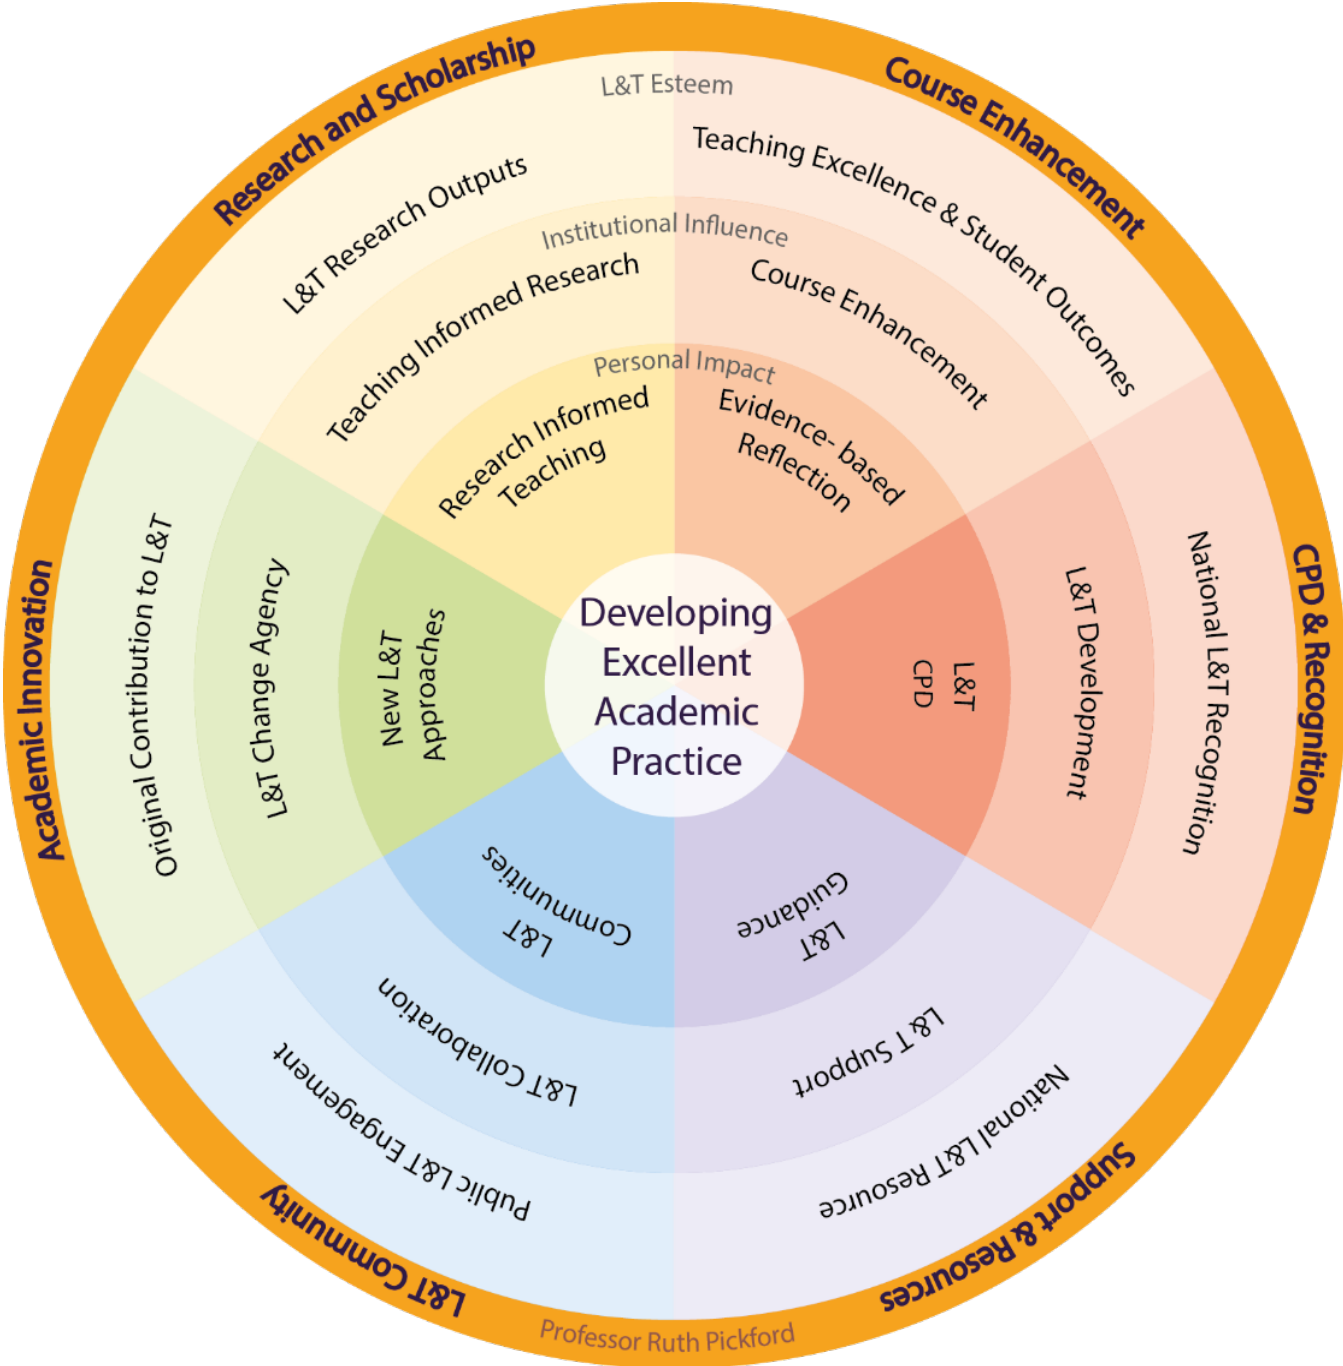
Research and Scholarship
L&T Esteem
Course Enhancement
L&T Research Outputs
Teaching Excellence & Student Outcomes
Institutional Influence
Teaching Informed Research
Course Enhancement
Personal Impact
Research Informed Teaching
Evidence- based Reflection
Academic Innovation
Original Contribution to L&T
L&T Change Agency
New L&T Approaches
Developing Excellent Academic Practice
L&T CPD
L&T Development
National L&T Recognition
CPD & Recognition
L&T Communities
L&T Guidance
L&T Collaboration
L&T Support
Public L&T Engagement
National L&T Resource
L&T Community
Support & Resources
Professor Ruth Pickford